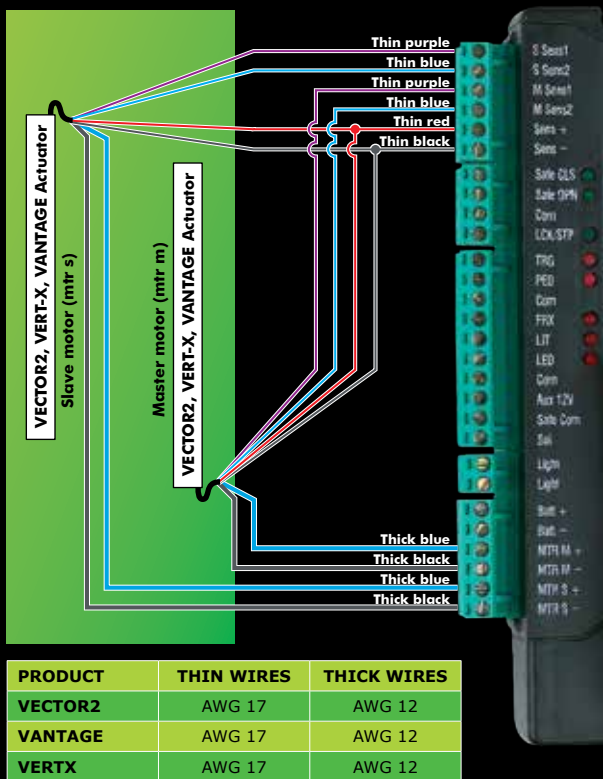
Thin purple
Thin blue
Thin purple
Thin blue
Thin red
Thin black

VECTOR2, VERT-X, VANTAGE Actuator
Slave motor (mtr s)

Master motor (mtr m)
VECTOR2, VERT-X, VANTAGE Actuator

Thick blue
Thick black
Thick blue
Thick black

S Sens1
S Sens2
M Sens1
M Sens2
Sens +
Sens −
Safe CLS
Safe OPN
Com
LCK/STP
TRG
PED
Com
FRX
LIT
LED
Com
Aux 12V
Safe Com
Sal
Light
Light
Batt +
Batt −
MTR M +
MTR M −
MTR S +
MTR S −

| PRODUCT | THIN WIRES | THICK WIRES |
|---|---|---|
| VECTOR2 | AWG 17 | AWG 12 |
| VANTAGE | AWG 17 | AWG 12 |
| VERTX | AWG 17 | AWG 12 |